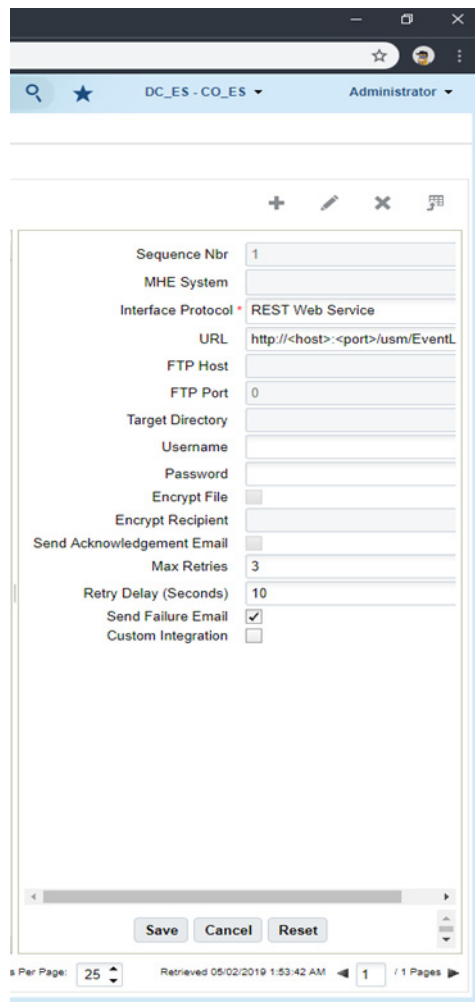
DC_ES - CO_ES ▾

Administrator ▾

Sequence Nbr 1

MHE System

Interface Protocol * REST Web Service

URL http://<host>:<port>/usm/EventL

FTP Host

FTP Port 0

Target Directory

Username

Password

Encrypt File

Encrypt Recipient

Send Acknowledgement Email

Max Retries 3

Retry Delay (Seconds) 10

Send Failure Email

Custom Integration

Save Cancel Reset

s Per Page: 25

Retrieved 05/02/2019 1:53:42 AM 1 / 1 Pages